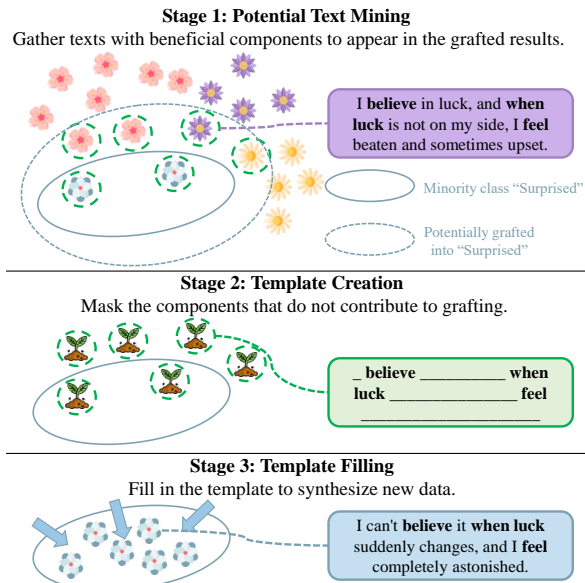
**Stage 1: Potential Text Mining**

Gather texts with beneficial components to appear in the grafted results.

I **believe** in luck, and **when luck** is not on my side, I **feel** beaten and sometimes upset.

Minority class "Surprised"

Potentially grafted into "Surprised"

**Stage 2: Template Creation**

Mask the components that do not contribute to grafting.

_ **believe** __________ **when luck** _______________ **feel** ______________________

**Stage 3: Template Filling**

Fill in the template to synthesize new data.

I can't **believe** it **when luck** suddenly changes, and I **feel** completely astonished.